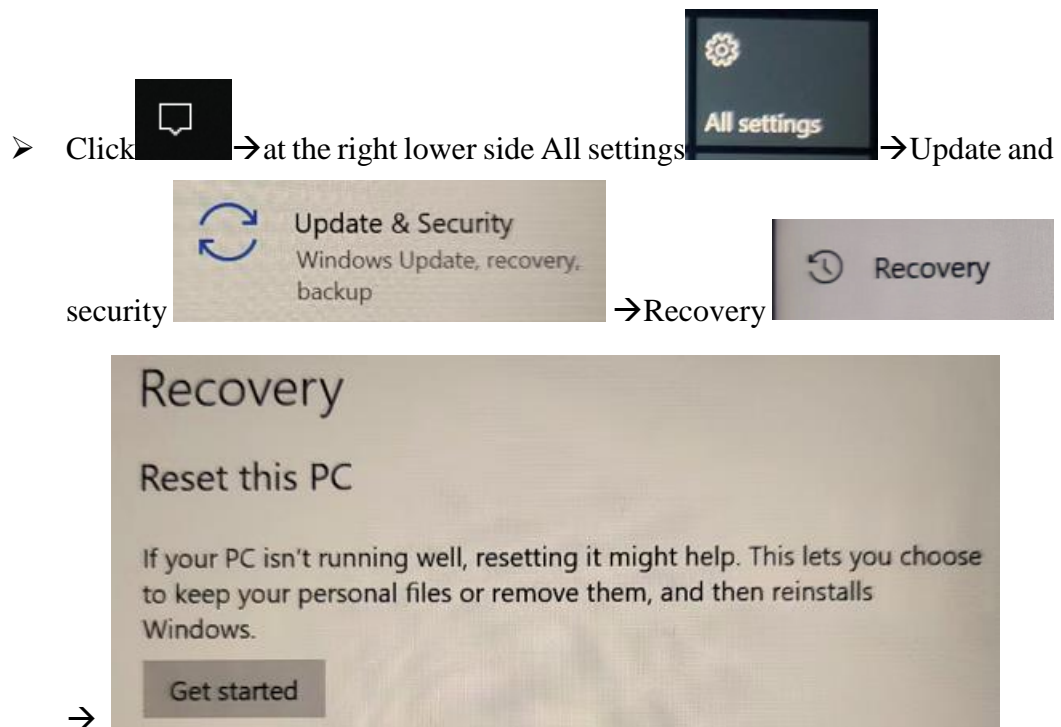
➢ Click →at the right lower side All settings All settings →Update and security Update & Security Windows Update, recovery, backup →Recovery Recovery

→ Recovery

Reset this PC

If your PC isn't running well, resetting it might help. This lets you choose to keep your personal files or remove them, and then reinstalls Windows.

Get started